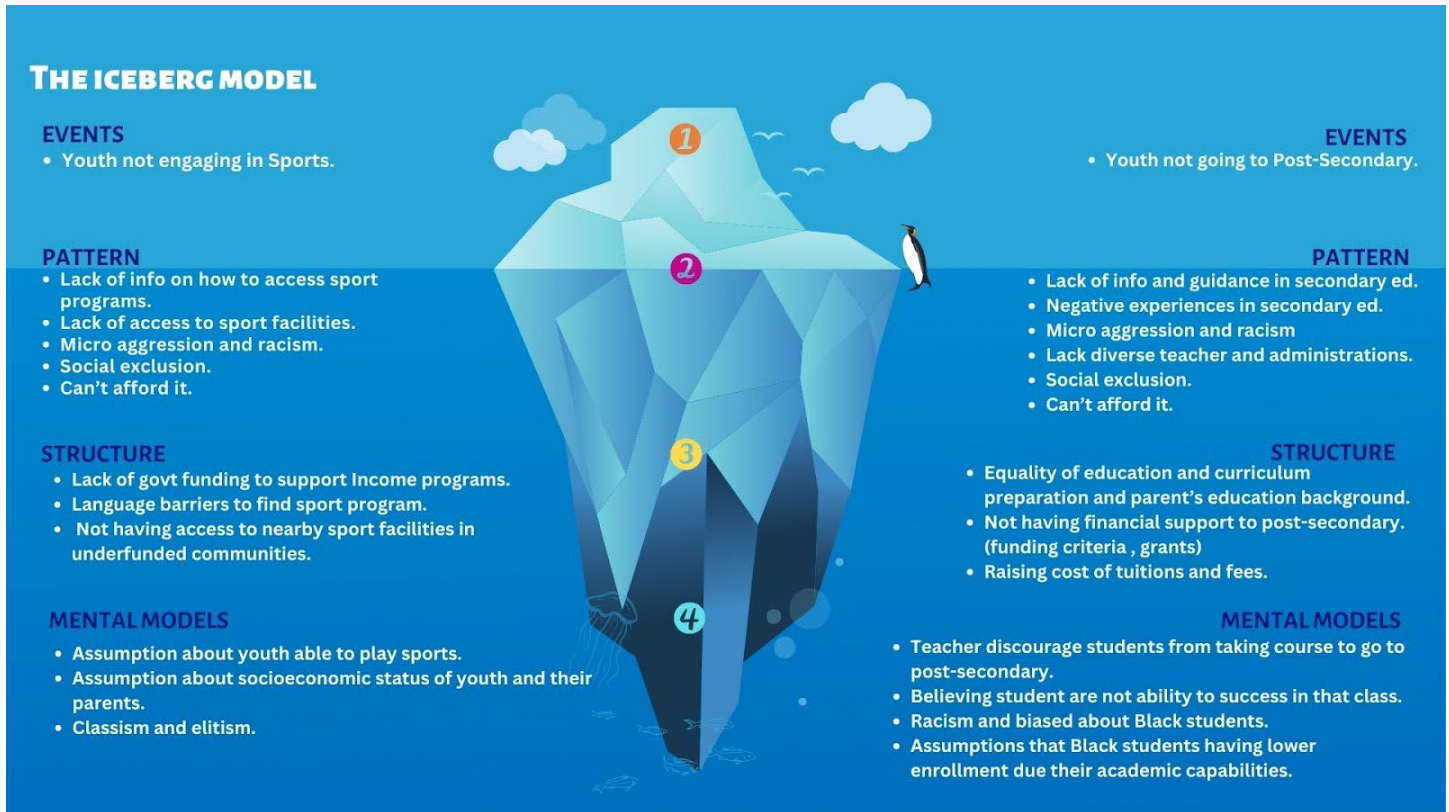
THE ICEBERG MODEL

EVENTS
• Youth not engaging in Sports.

PATTERN
• Lack of info on how to access sport programs.
• Lack of access to sport facilities.
• Micro aggression and racism.
• Social exclusion.
• Can't afford it.

STRUCTURE
• Lack of govt funding to support Income programs.
• Language barriers to find sport program.
• Not having access to nearby sport facilities in underfunded communities.

MENTAL MODELS
• Assumption about youth able to play sports.
• Assumption about socioeconomic status of youth and their parents.
• Classism and elitism.

1
2
3
4

EVENTS
• Youth not going to Post-Secondary.

PATTERN
• Lack of info and guidance in secondary ed.
• Negative experiences in secondary ed.
• Micro aggression and racism
• Lack diverse teacher and administrations.
• Social exclusion.
• Can't afford it.

STRUCTURE
• Equality of education and curriculum preparation and parent's education background.
• Not having financial support to post-secondary. (funding criteria , grants)
• Raising cost of tuitions and fees.

MENTAL MODELS
• Teacher discourage students from taking course to go to post-secondary.
• Believing student are not ability to success in that class.
• Racism and biased about Black students.
• Assumptions that Black students having lower enrollment due their academic capabilities.